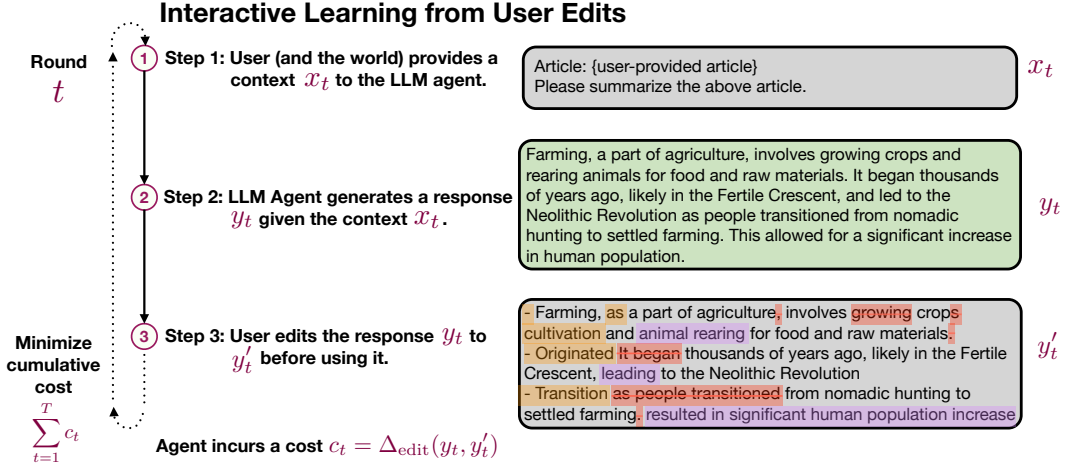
Interactive Learning from User Edits

Round $t$

1 Step 1: User (and the world) provides a context $x_t$ to the LLM agent.

Article: {user-provided article}
Please summarize the above article.

$x_t$

2 Step 2: LLM Agent generates a response $y_t$ given the context $x_t$.

Farming, a part of agriculture, involves growing crops and rearing animals for food and raw materials. It began thousands of years ago, likely in the Fertile Crescent, and led to the Neolithic Revolution as people transitioned from nomadic hunting to settled farming. This allowed for a significant increase in human population.

$y_t$

Minimize cumulative cost

$\sum_{t=1}^{T} c_t$

3 Step 3: User edits the response $y_t$ to $y_t'$ before using it.

- Farming, as a part of agriculture, involves growing crops cultivation and animal rearing for food and raw materials.
- Originated It began thousands of years ago, likely in the Fertile Crescent, leading to the Neolithic Revolution
- Transition as people transitioned from nomadic hunting to settled farming, resulted in significant human population increase

$y_t'$

Agent incurs a cost $c_t = \Delta_{\text{edit}}(y_t, y_t')$